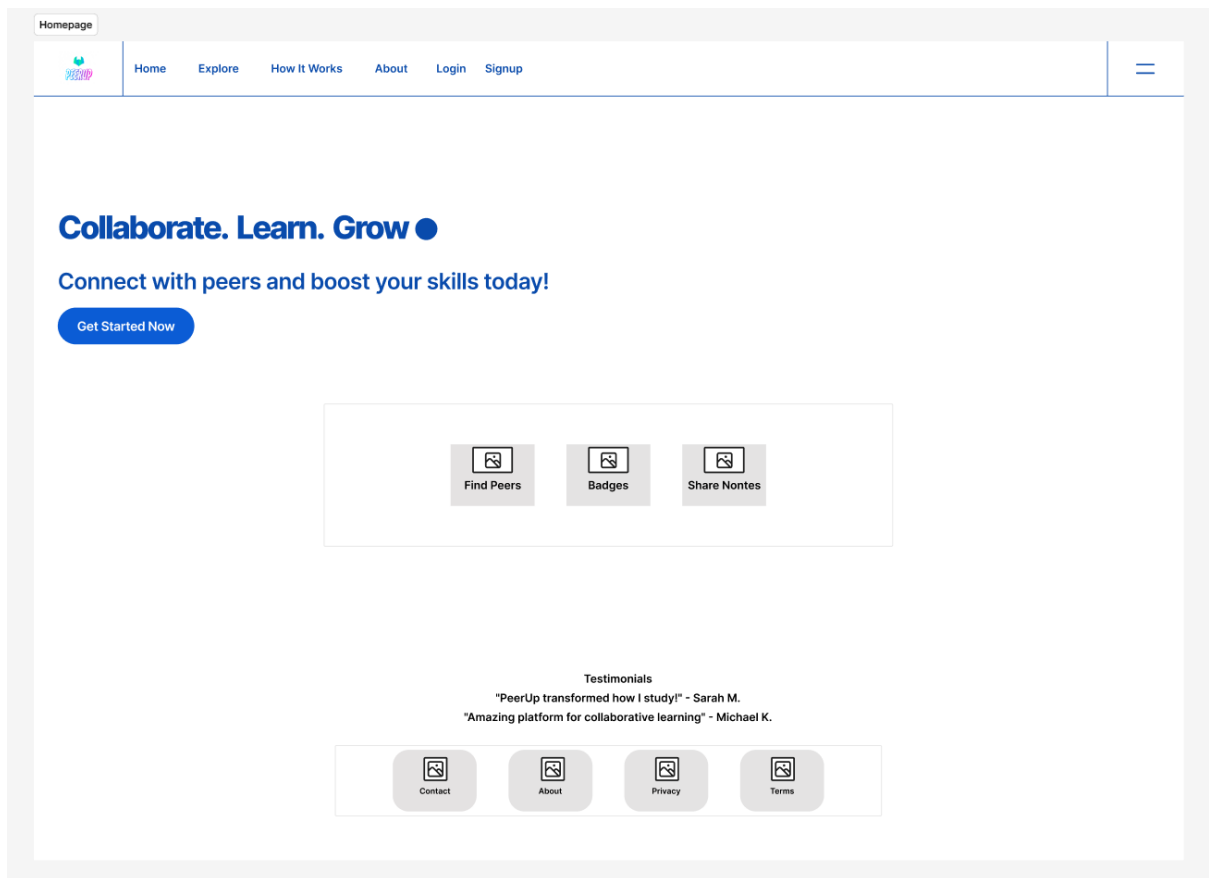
Homepage

PEERUP

Home Explore How It Works About Login Signup

Collaborate. Learn. Grow

Connect with peers and boost your skills today!

Get Started Now

Find Peers

Badges

Share Nontes

Testimonials
"PeerUp transformed how I study!" - Sarah M.
"Amazing platform for collaborative learning" - Michael K.

Contact

About

Privacy

Terms